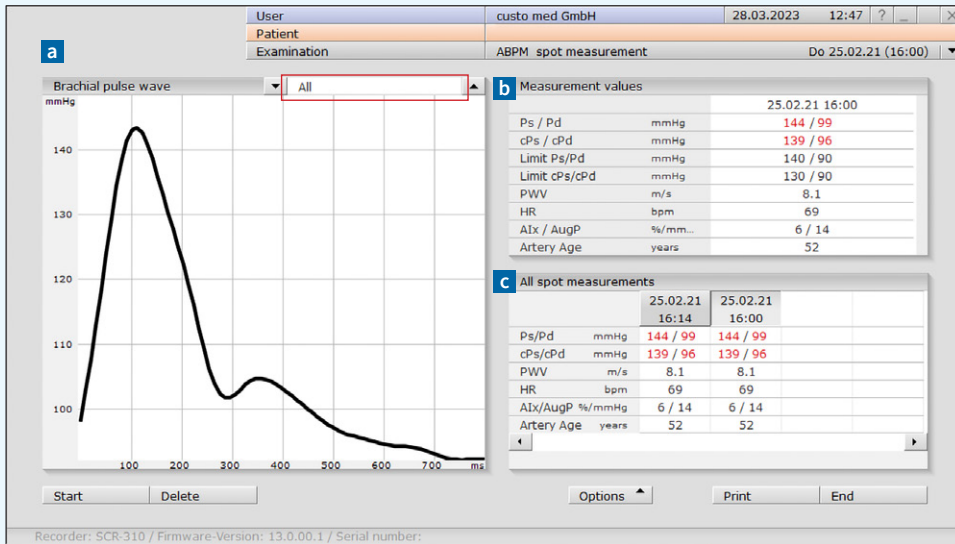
| User | custo med GmbH | 28.03.2023 | 12:47 | ? | _ | X |
|---|---|---|---|---|---|---|
| Patient | | | | | | |
| Examination | ABPM spot measurement | Do 25.02.21 (16:00) | | | | |

a

Brachial pulse wave

All

mmHg

140
130
120
110
100

100 200 300 400 500 600 700 ms

b Measurement values

| | | 25.02.21 16:00 |
|---|---|---|
| Ps / Pd | mmHg | 144 / 99 |
| cPs / cPd | mmHg | 139 / 96 |
| Limit Ps/Pd | mmHg | 140 / 90 |
| Limit cPs/cPd | mmHg | 130 / 90 |
| PWV | m/s | 8.1 |
| HR | bpm | 69 |
| AIx / AugP | %/mm... | 6 / 14 |
| Artery Age | years | 52 |

c All spot measurements

| | | 25.02.21 16:14 | 25.02.21 16:00 |
|---|---|---|---|
| Ps/Pd | mmHg | 144 / 99 | 144 / 99 |
| cPs/cPd | mmHg | 139 / 96 | 139 / 96 |
| PWV | m/s | 8.1 | 8.1 |
| HR | bpm | 69 | 69 |
| AIx/AugP | %/mmHg | 6 / 14 | 6 / 14 |
| Artery Age | years | 52 | 52 |

Start Delete

Options Print End

Recorder: SCR-310 / Firmware-Version: 13.0.00.1 / Serial number: